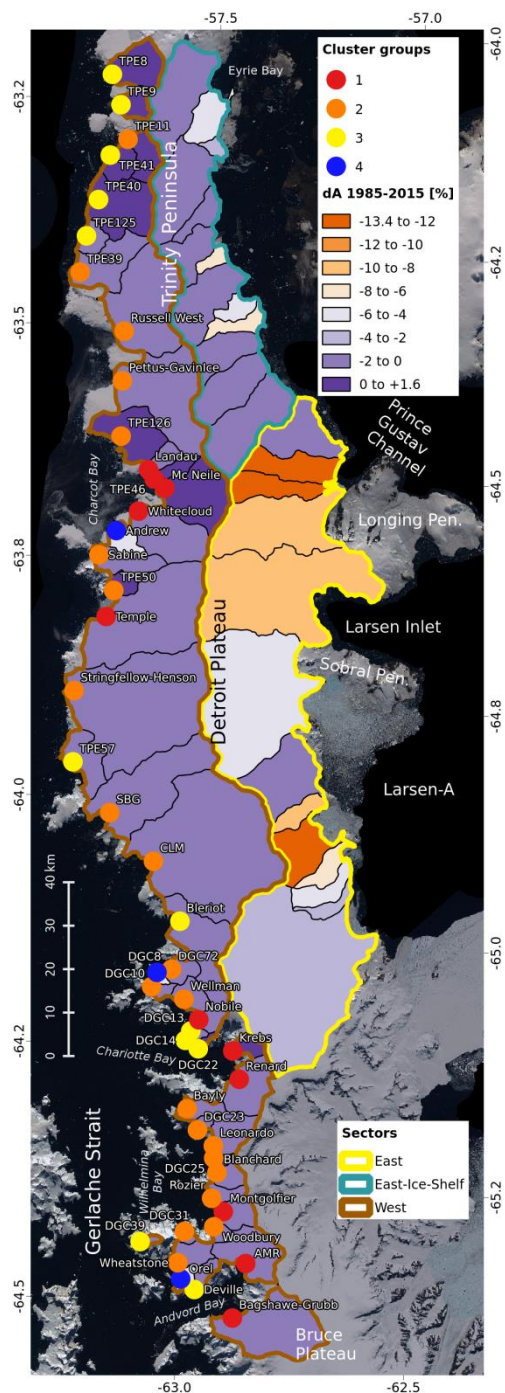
-57.5
-57.0
-63.2
-63.5
-63.8
-64.0
-64.2
-64.5
-64.0
-64.2
-64.5
-64.8
-65.0
-65.2
-63.0
-62.5

Cluster groups
1
2
3
4
dA 1985-2015 [%]
-13.4 to -12
-12 to -10
-10 to -8
-8 to -6
-6 to -4
-4 to -2
-2 to 0
0 to +1.6

Sectors
East
East-Ice-Shelf
West

Eyrie Bay
Trinity Peninsula
Prince Gustav Channel
Longing Pen.
Larsen Inlet
Sobral Pen.
Larsen-A
Detroit Plateau
Charcot Bay
Charlotte Bay
Wilhelmina Bay
Andvord Bay
Gerlache Strait
Bruce Plateau

TPE8
TPE9
TPE11
TPE41
TPE40
TPE125
TPE39
Russell West
Pettus-Gavinlce
TPE126
Landau
Mc Neile
TPE46
Whitecloud
Andrew
Sabine
TPE50
Temple
Stringfellow-Henson
TPE57
SBG
CLM
Bleriot
DGC8
DGC72
DGC10
Wellman
Nobile
DGC13
DGC14
DGC22
Krebs
Renard
Bayly
DGC23
Leonardo
Blanchard
DGC25
Rozier
Montgolfier
DGC31
DGC39
Woodbury
Wheatstone
AMR
Orel
Deville
Bagshawe-Grubb

40 km
30
20
10
0